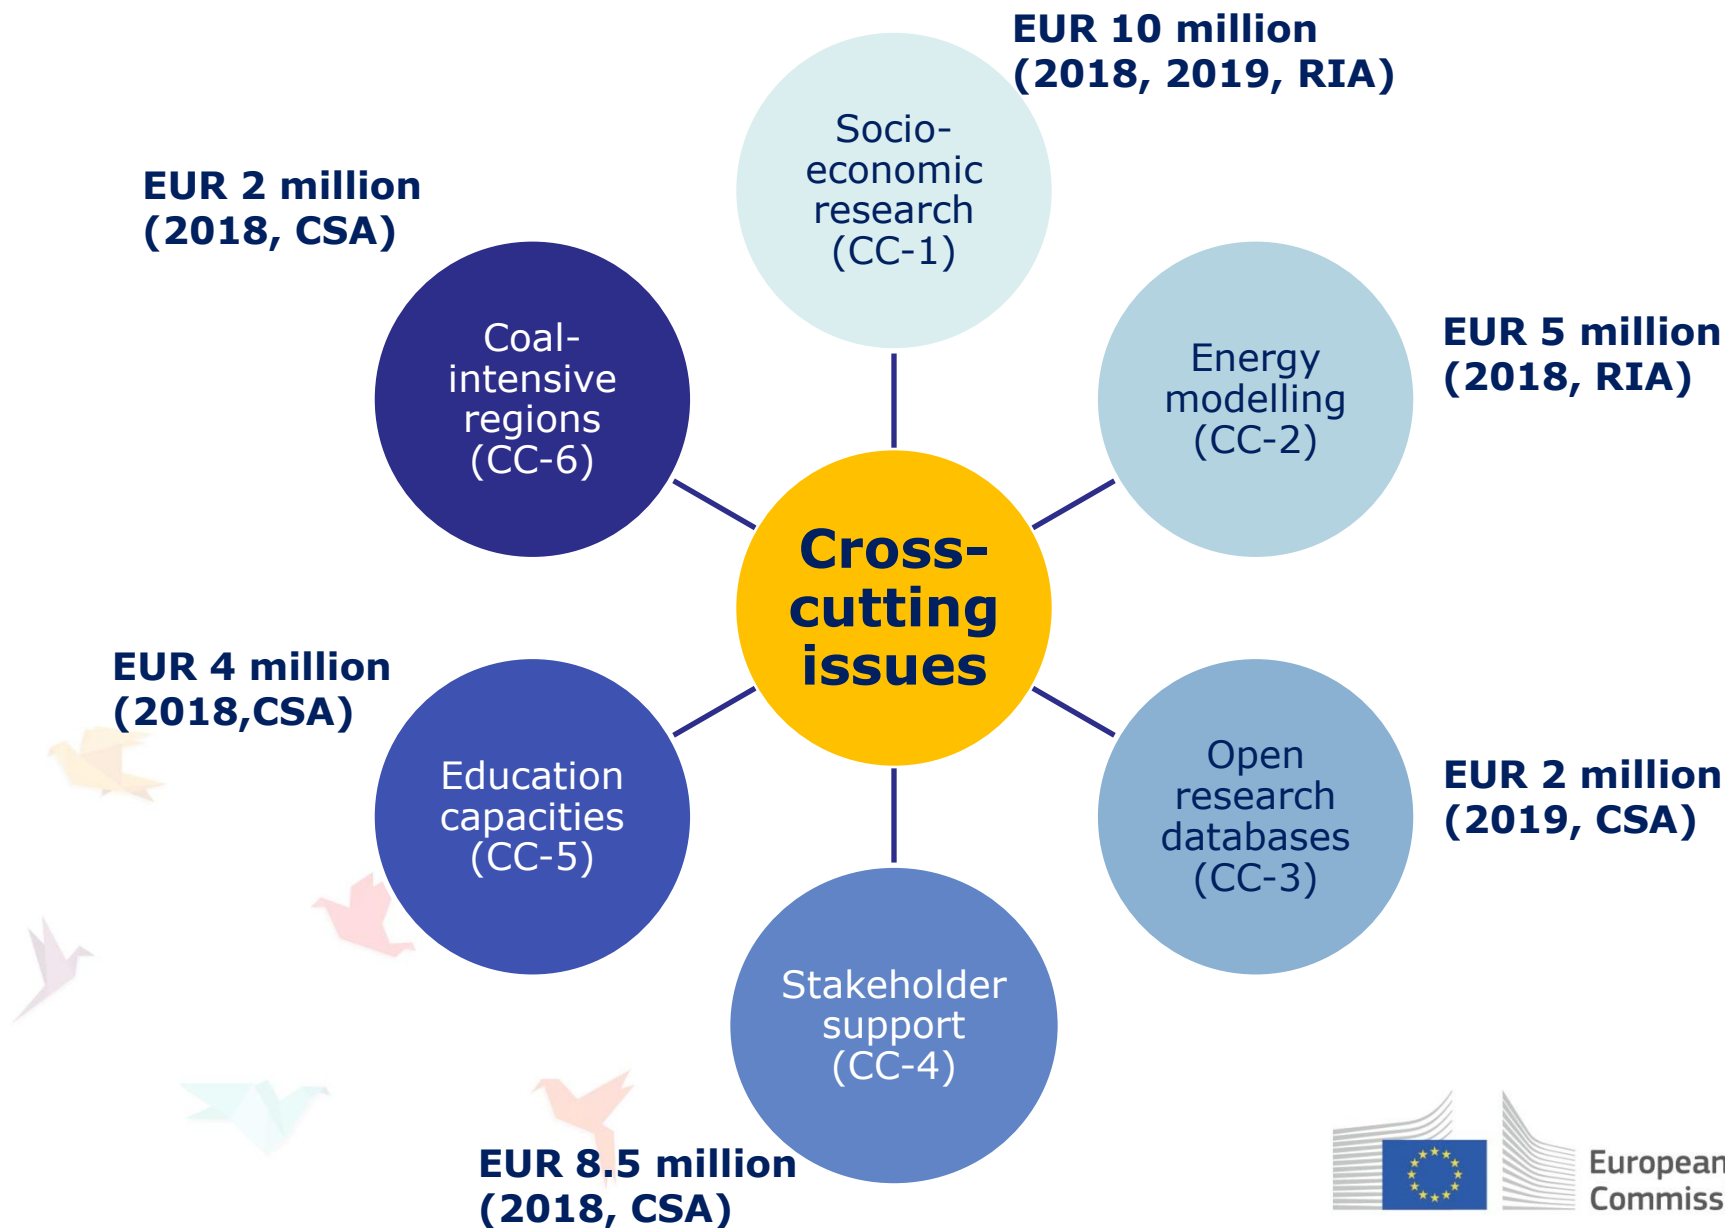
EUR 10 million
(2018, 2019, RIA)

Socio-economic research
(CC-1)

EUR 2 million
(2018, CSA)

Coal-intensive regions
(CC-6)

Energy modelling
(CC-2)

EUR 5 million
(2018, RIA)

Cross-cutting issues

EUR 4 million
(2018,CSA)

Education capacities
(CC-5)

Open research databases
(CC-3)

EUR 2 million
(2019, CSA)

Stakeholder support
(CC-4)

EUR 8.5 million
(2018, CSA)

European Commiss